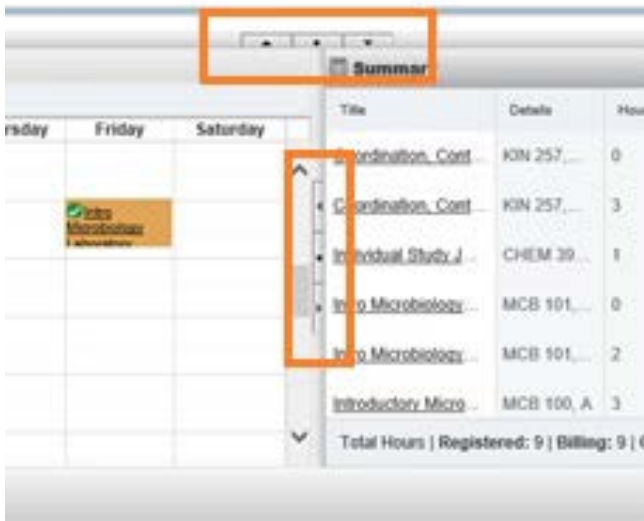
Summar

| rsday | Friday | Saturday |
|---|---|---|
| | Intro Microbiology Laboratory | |

| Title | Details | Hou |
|---|---|---|
| Coordination, Cont... | KIN 257,... | 0 |
| Coordination, Cont... | KIN 257,... | 3 |
| Individual Study J... | CHEM 39... | 1 |
| Intro Microbiology... | MCB 101,... | 0 |
| Intro Microbiology... | MCB 101,... | 2 |
| Introductory Micro... | MCB 100, A | 3 |

Total Hours | Registered: 9 | Billing: 9 | (